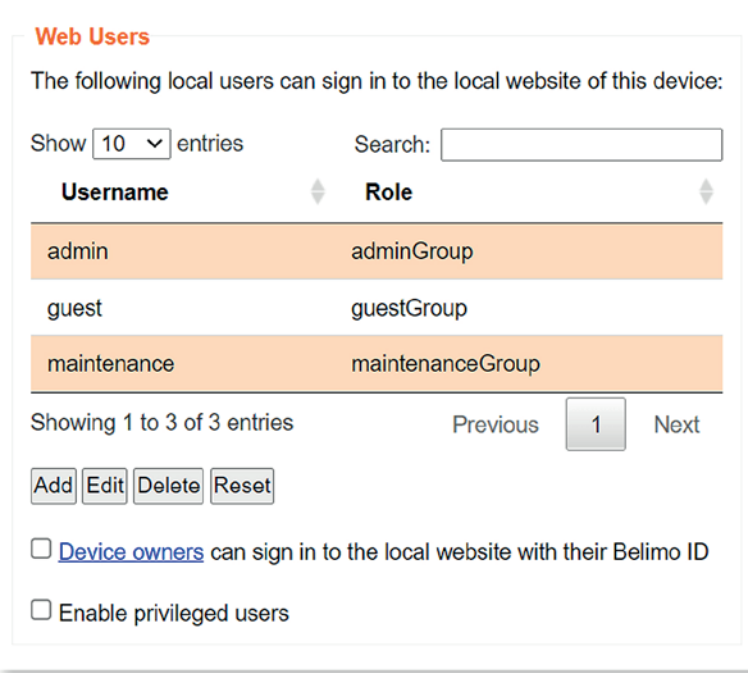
Web Users

The following local users can sign in to the local website of this device:

Show 10 entries Search:

| Username | Role |
|---|---|
| admin | adminGroup |
| guest | guestGroup |
| maintenance | maintenanceGroup |

Showing 1 to 3 of 3 entries Previous 1 Next

Add Edit Delete Reset

Device owners can sign in to the local website with their Belimo ID

Enable privileged users